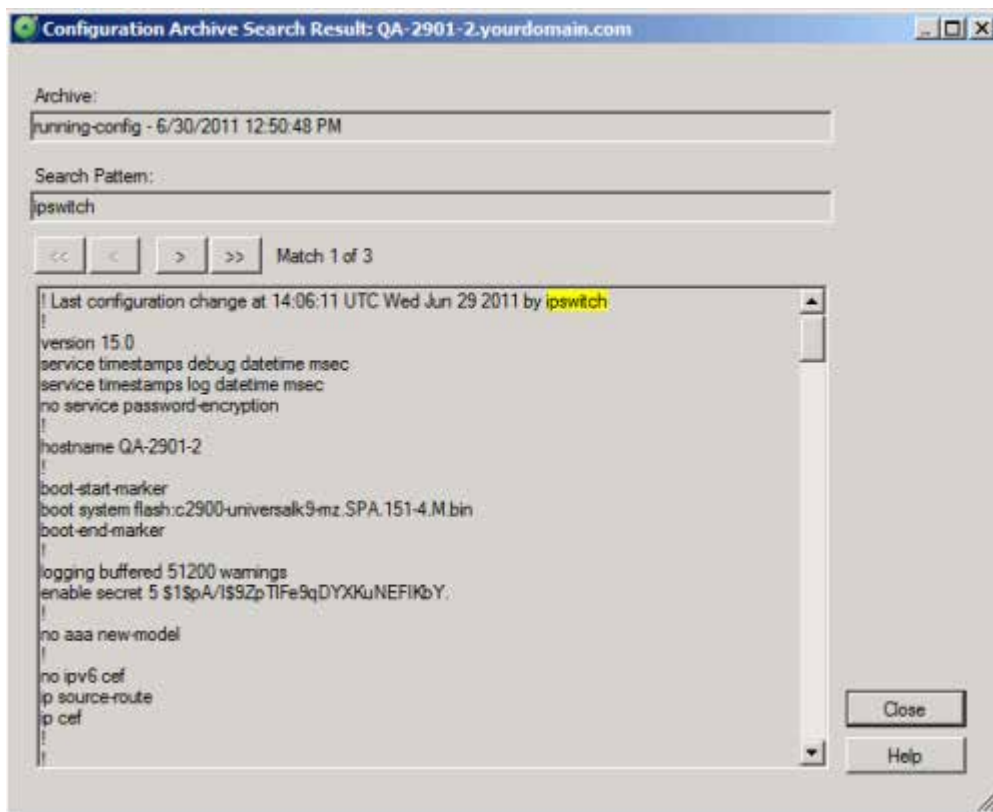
Configuration Archive Search Result: QA-2901-2.yourdomain.com

Archive:
running-config - 6/30/2011 12:50:48 PM

Search Pattern:
ipswitch

<< < > >> Match 1 of 3

! Last configuration change at 14:06:11 UTC Wed Jun 29 2011 by ipswitch
!
version 15.0
service timestamps debug datetime msec
service timestamps log datetime msec
no service password-encryption
!
hostname QA-2901-2
!
boot-start-marker
boot system flash:c2900-universalk9-mz.SPA.151-4.M.bin
boot-end-marker
!
logging buffered 51200 warnings
enable secret 5 $1$pA/I$9ZpTIFe9qDYXKuNEFIKbY.
!
no aaa new-model
!
no ipv6 cef
ip source-route
ip cef
!
!

Close
Help